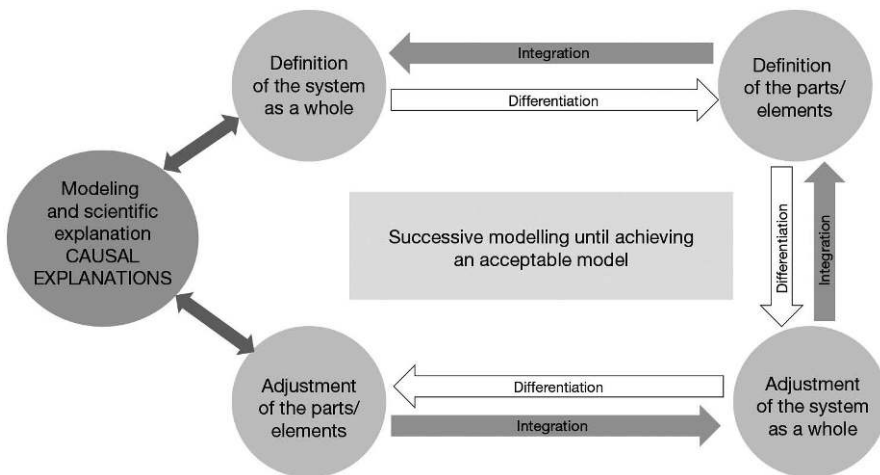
Definition of the system as a whole

Integration

Differentiation

Definition of the parts/ elements

Modeling and scientific explanation CAUSAL EXPLANATIONS

Successive modelling until achieving an acceptable model

Differentiation

Integration

Adjustment of the parts/ elements

Differentiation

Integration

Adjustment of the system as a whole